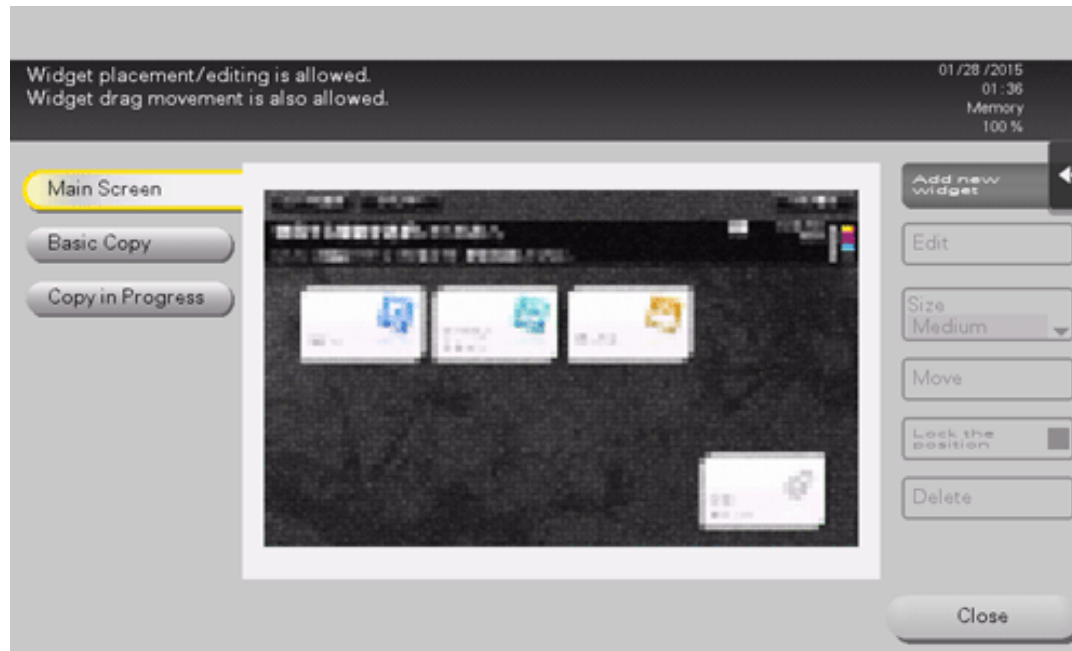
Widget placement/editing is allowed.
Widget drag movement is also allowed.

01/28 /2015
01:36
Memory
100 %

Main Screen

Basic Copy

Copy in Progress

Add new widget

Edit

Size
Medium

Move

Lock the position

Delete

Close